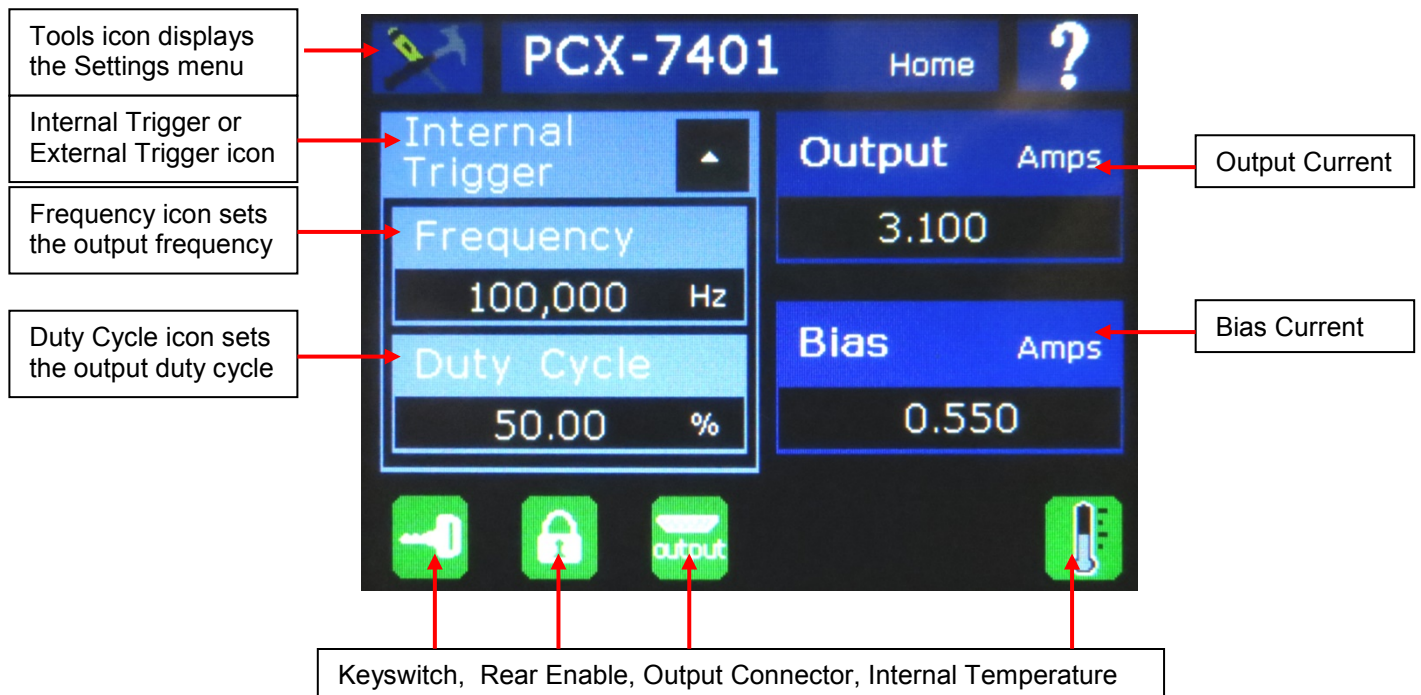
Tools icon displays the Settings menu

Internal Trigger or External Trigger icon

Frequency icon sets the output frequency

Duty Cycle icon sets the output duty cycle

PCX-7401 Home ?

Internal Trigger

Frequency

100,000 Hz

Duty Cycle

50.00 %

Output Amps

3.100

Bias Amps

0.550

output

Output Current

Bias Current

Keyswitch, Rear Enable, Output Connector, Internal Temperature